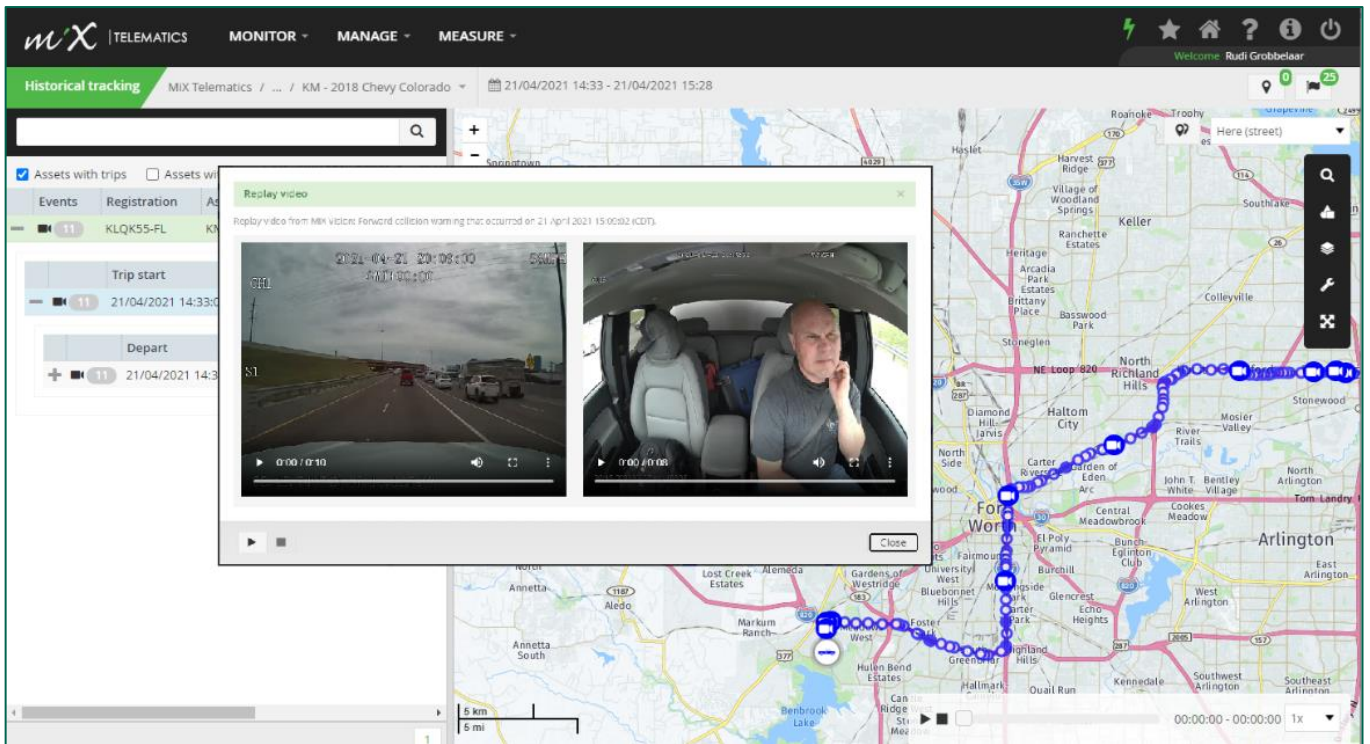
MiX | TELEMATICS MONITOR MANAGE MEASURE

Welcome Rudi Grobbelaar

Historical tracking MiX Telematics / ... / KM - 2018 Chevy Colorado 21/04/2021 14:33 - 21/04/2021 15:28

0 25

Assets with trips Assets wi

| Events | Registration | As |
|---|---|---|
| 11 | KLQK55-FL | KN |

| Trip start |
|---|
| 11 21/04/2021 14:33:0 |

| Depart |
|---|
| 11 21/04/2021 14:3 |

Replay video

Replay video from MiX Vision: Forward collision warning that occurred on 21 April 2021 15:00:02 (CDT).

2021-04-21 20:08:00

CH1

S1

0:00 / 0:10

0:00 / 0:08

Close

Here (street)

Roanoke Trophy Haslet Springtown Harvest Ridge Village of Woodland Springs Southlake Keller Ranchette Estates Heritage Arcadia Park Estates Brittany Place Basswood Park Colleyville Stoneglen NE Loop 820 North Richland Hills Stonewood Diamond Hills Jarvis Haltom City Mosier Valley River Trails North Side Carter Garden of Eden Arc John T. White Bentley Village North Arlington Tom Landry Fort Worth Central Meadowbrook Cookes Meadow El Poly Pyramid Bunch Eglinton Club Arlington East Arlington Lost Creek Estates Alemeda Gardens of Westridge University West Fairmount Burchill Annetta Aledo Bluebonnet Hills Morningside Park Carter Park Glencrest Echo Heights West Arlington Markum Ranch West Foster Annetta South Hulen Bend Estates Greenbriar Highland Hills Kennedale Southwest Arlington Southeast Arlington Benbrook Lake Hallmark Quail Run Candle Ridge West

5 km
5 mi

00:00:00 - 00:00:00 1x

1